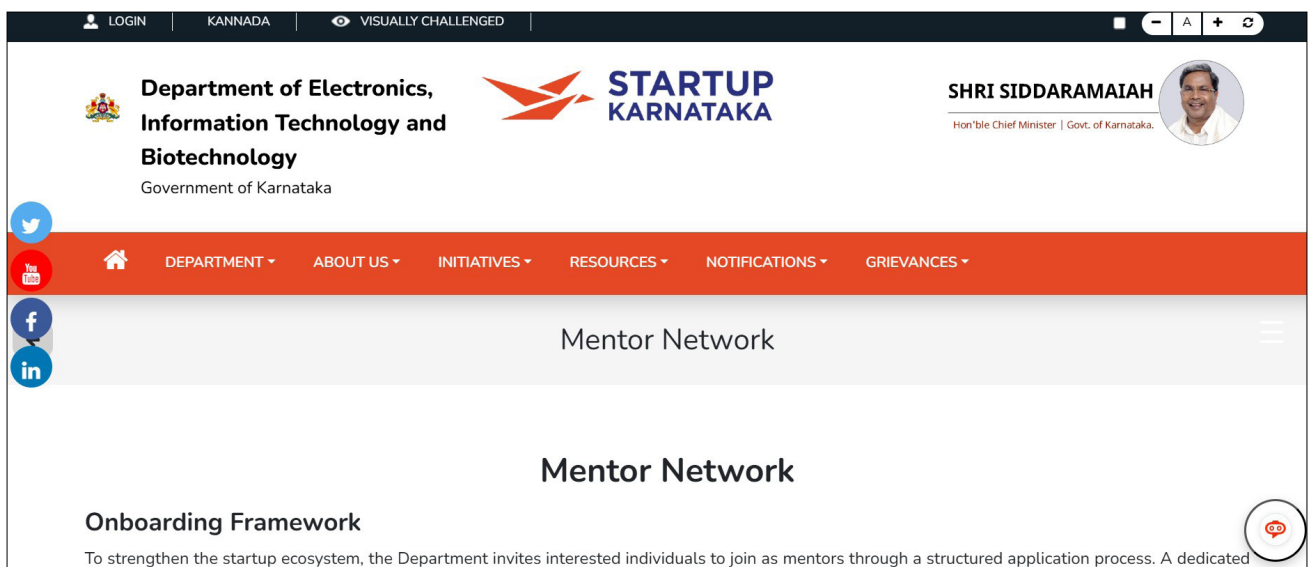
LOGIN KANNADA VISUALLY CHALLENGED

− A + 

Department of Electronics, Information Technology and Biotechnology
Government of Karnataka

STARTUP KARNATAKA

SHRI SIDDARAMAIAH
Hon'ble Chief Minister | Govt. of Karnataka.

You Tube

DEPARTMENT ABOUT US INITIATIVES RESOURCES NOTIFICATIONS GRIEVANCES

Mentor Network

Mentor Network

Onboarding Framework

To strengthen the startup ecosystem, the Department invites interested individuals to join as mentors through a structured application process. A dedicated